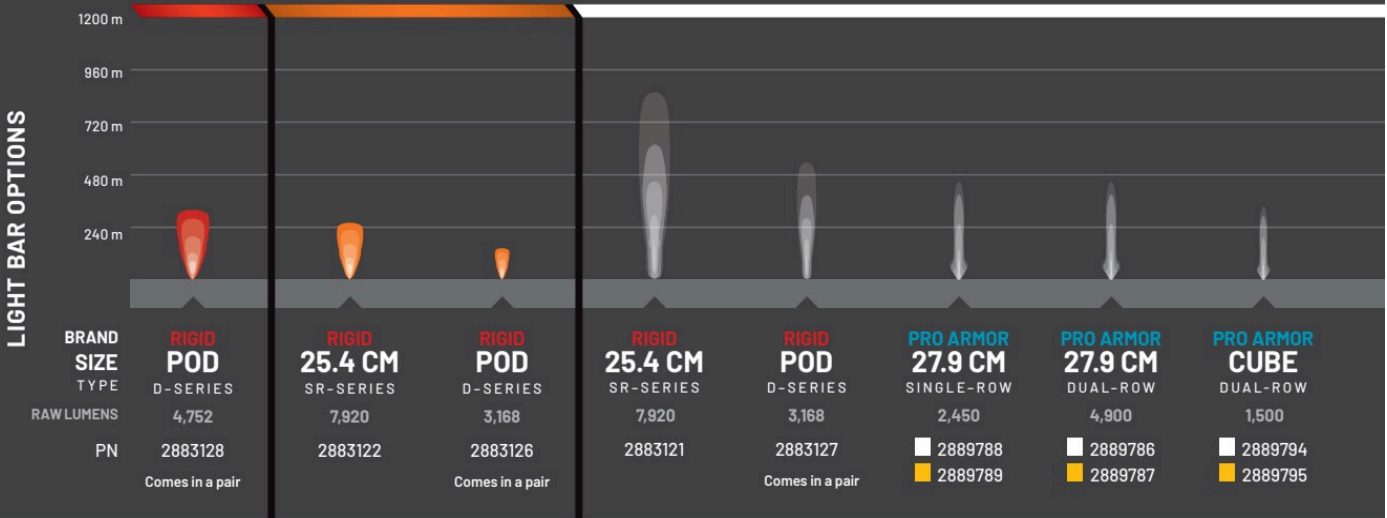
LIGHT BAR OPTIONS

1200 m
960 m
720 m
480 m
240 m

| BRAND | RIGID | RIGID | RIGID | RIGID | RIGID | PRO ARMOR | PRO ARMOR | PRO ARMOR |
|---|---|---|---|---|---|---|---|---|
| SIZE | POD | 25.4 CM | POD | 25.4 CM | POD | 27.9 CM | 27.9 CM | CUBE |
| TYPE | D-SERIES | SR-SERIES | D-SERIES | SR-SERIES | D-SERIES | SINGLE-ROW | DUAL-ROW | DUAL-ROW |
| RAW LUMENS | 4,752 | 7,920 | 3,168 | 7,920 | 3,168 | 2,450 | 4,900 | 1,500 |
| PN | 2883128 | 2883122 | 2883126 | 2883121 | 2883127 | 2889788 2889789 | 2889786 2889787 | 2889794 2889795 |
| | Comes in a pair | | Comes in a pair | | Comes in a pair | | | |